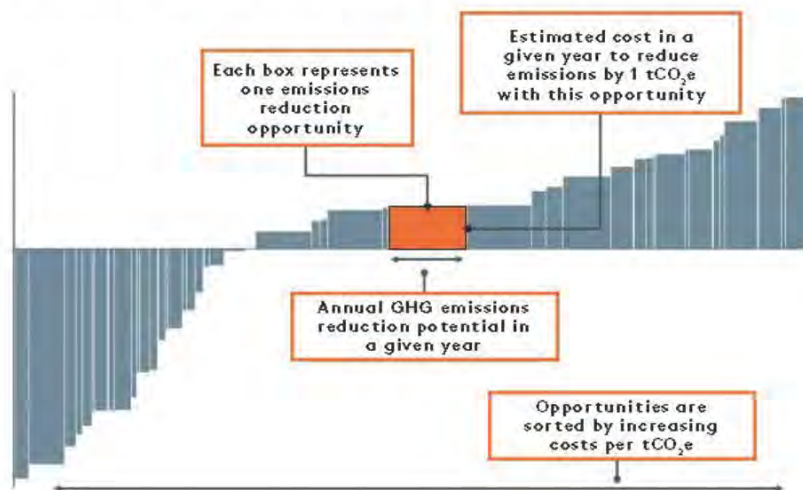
Each box represents one emissions reduction opportunity

Estimated cost in a given year to reduce emissions by 1 $tCO_2e$ with this opportunity

Annual GHG emissions reduction potential in a given year

Opportunities are sorted by increasing costs per $tCO_2e$